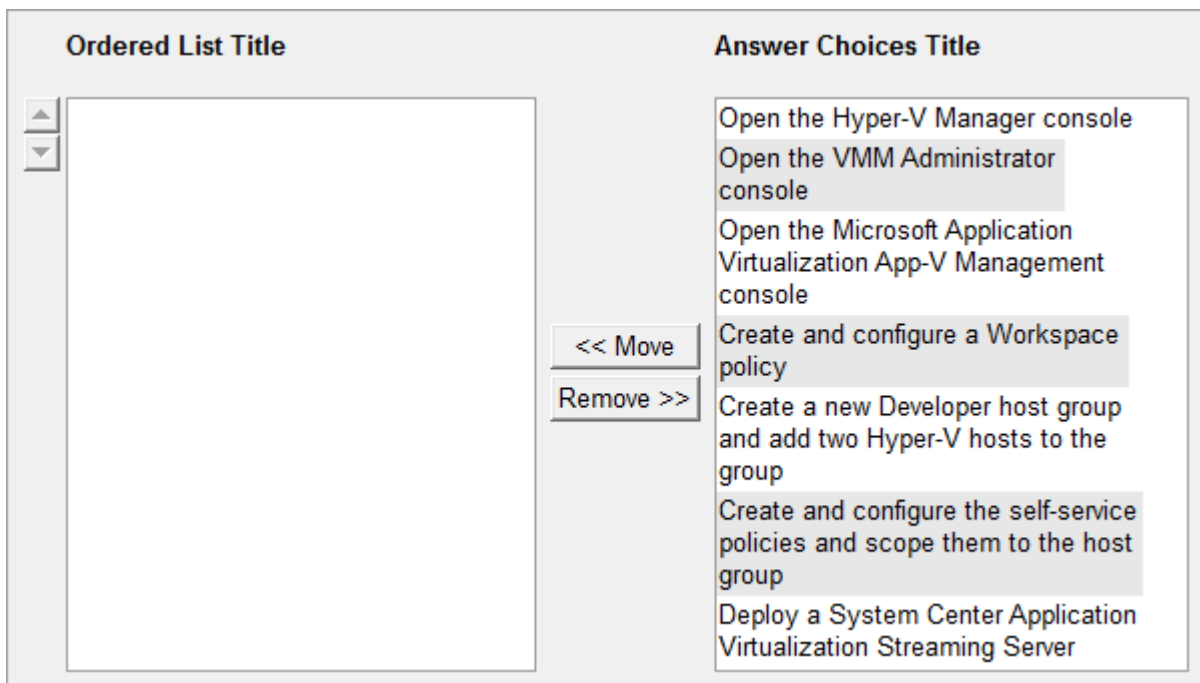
Ordered List Title

Answer Choices Title

Open the Hyper-V Manager console

Open the VMM Administrator console

Open the Microsoft Application Virtualization App-V Management console

Create and configure a Workspace policy

Create a new Developer host group and add two Hyper-V hosts to the group

Create and configure the self-service policies and scope them to the host group

Deploy a System Center Application Virtualization Streaming Server

<< Move

Remove >>